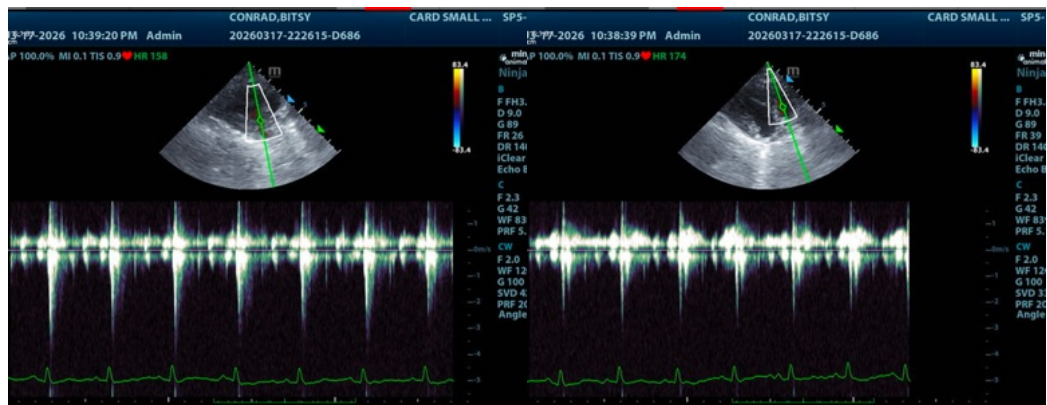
CONRAD,BITSY
CARD SMALL ...
SP5-
17-2026 10:39:20 PM Admin
20260317-222615-D686
P 100.0% MI 0.1 TIS 0.9 HR 158
83.4
-83.4
min
Ninja
B
F FH3.
D 9.0
G 89
FR 26
DR 14
iClear
Echo E
C
F 2.3
G 42
WF 83
PRF 5.
CW
F 2.0
WF 12
G 100
SVD 4.
PRF 2
Angle
-1
-0m/s
-1
-2
-3
-4
-5

CONRAD,BITSY
CARD SMALL ...
SP5-
17-2026 10:38:39 PM Admin
20260317-222615-D686
P 100.0% MI 0.1 TIS 0.9 HR 174
83.4
-83.4
min
Ninja
B
F FH3.
D 9.0
G 89
FR 39
DR 14
iClear
Echo E
C
F 2.3
G 42
WF 83
PRF 5.
CW
F 2.0
WF 12
G 100
SVD 3.
PRF 2
Angle
-1
-0m/s
-1
-2
-3
-4
-5